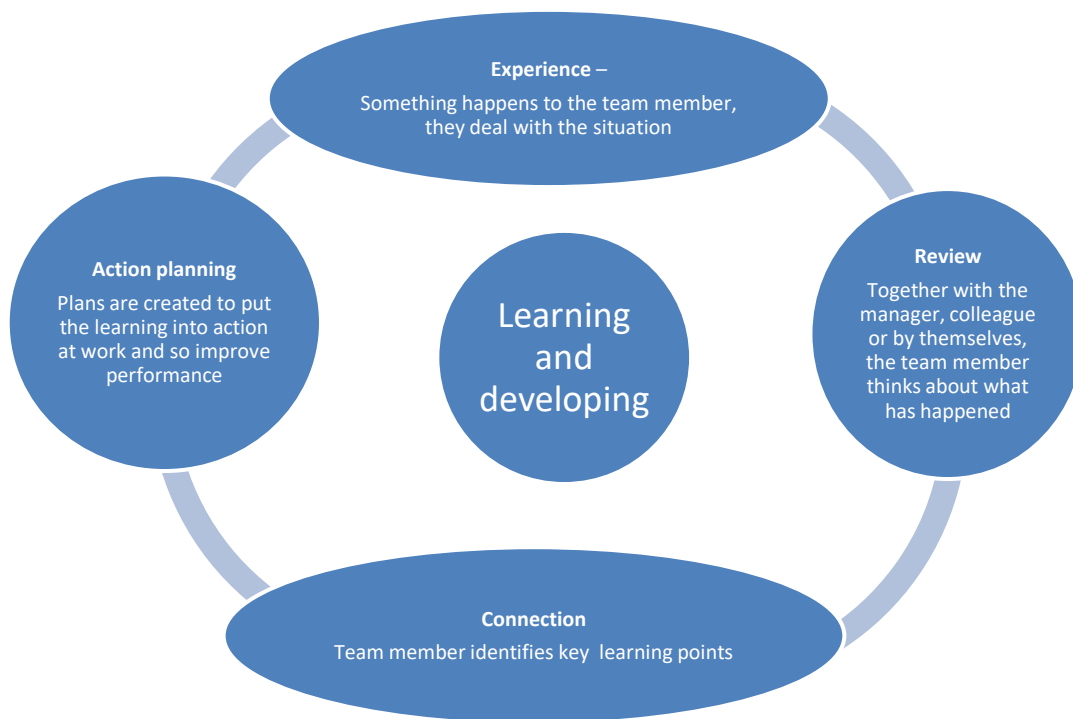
Experience –
Something happens to the team member, they deal with the situation

Review
Together with the manager, colleague or by themselves, the team member thinks about what has happened

Connection
Team member identifies key learning points

Action planning
Plans are created to put the learning into action at work and so improve performance

Learning and developing